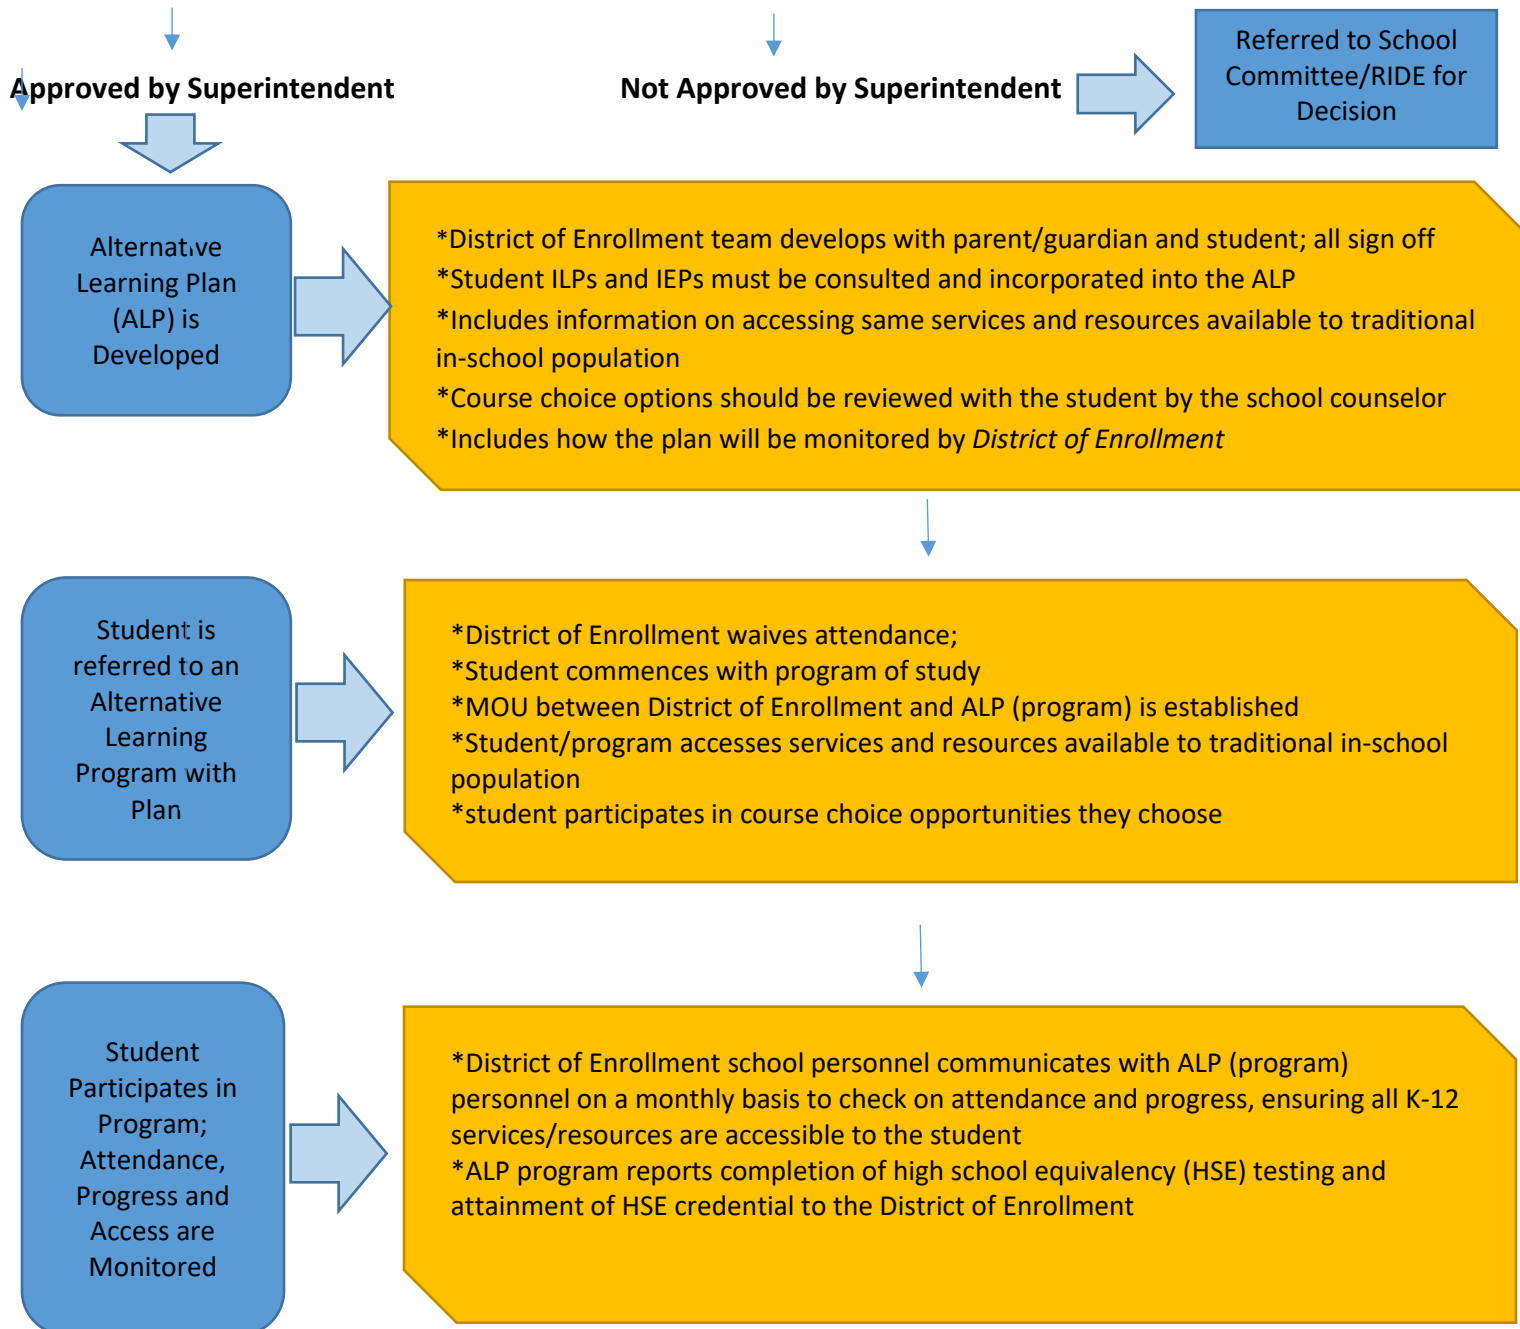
Approved by Superintendent

Not Approved by Superintendent

Referred to School Committee/RIDE for Decision

Alternative Learning Plan (ALP) is Developed

*District of Enrollment team develops with parent/guardian and student; all sign off
*Student ILPs and IEPs must be consulted and incorporated into the ALP
*Includes information on accessing same services and resources available to traditional in-school population
*Course choice options should be reviewed with the student by the school counselor
*Includes how the plan will be monitored by *District of Enrollment*

Student is referred to an Alternative Learning Program with Plan

*District of Enrollment waives attendance;
*Student commences with program of study
*MOU between District of Enrollment and ALP (program) is established
*Student/program accesses services and resources available to traditional in-school population
*student participates in course choice opportunities they choose

Student Participates in Program; Attendance, Progress and Access are Monitored

*District of Enrollment school personnel communicates with ALP (program) personnel on a monthly basis to check on attendance and progress, ensuring all K-12 services/resources are accessible to the student
*ALP program reports completion of high school equivalency (HSE) testing and attainment of HSE credential to the District of Enrollment